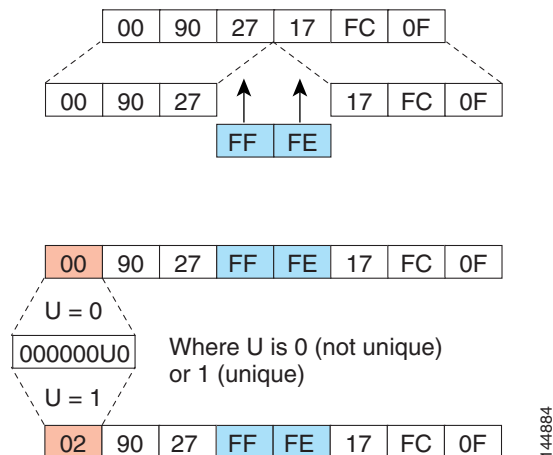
| 00 | 90 | 27 | 17 | FC | 0F |
|---|---|---|---|---|---|

| 00 | 90 | 27 |
|---|---|---|

| 17 | FC | 0F |
|---|---|---|

| FF | FE |
|---|---|

| 00 | 90 | 27 | FF | FE | 17 | FC | 0F |
|---|---|---|---|---|---|---|---|

U = 0

000000U0

U = 1

Where U is 0 (not unique) or 1 (unique)

| 02 | 90 | 27 | FF | FE | 17 | FC | 0F |
|---|---|---|---|---|---|---|---|

144884